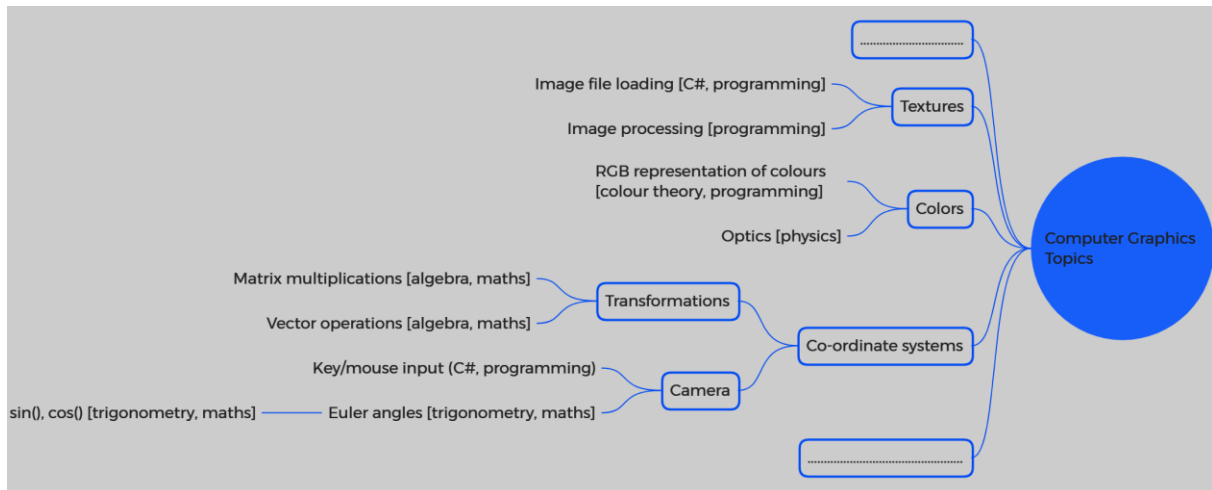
..............................

Image file loading [C#, programming]

Textures

Image processing [programming]

RGB representation of colours [colour theory, programming]

Colors

Optics [physics]

Computer Graphics Topics

Matrix multiplications [algebra, maths]

Transformations

Vector operations [algebra, maths]

Co-ordinate systems

Key/mouse input (C#, programming)

Camera

sin(), cos() [trigonometry, maths]

Euler angles [trigonometry, maths]

...................................